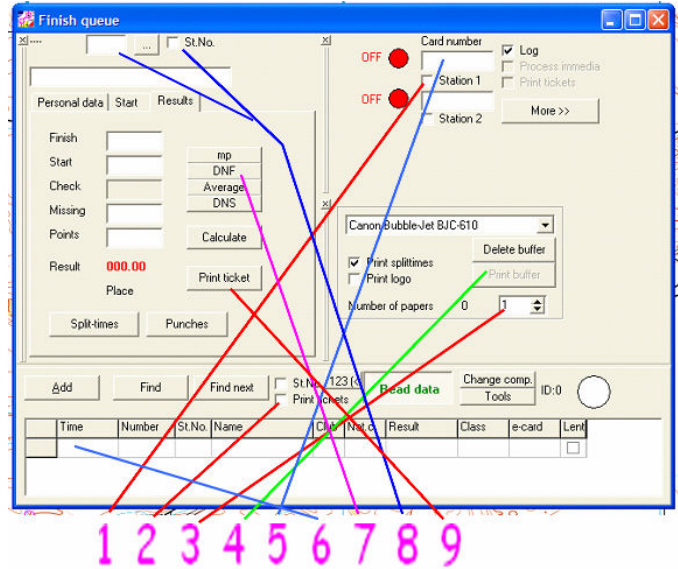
Finish queue

St.No.

Card number

OFF

Log

Station 1

Process immedia

OFF

Print tickets

Station 2

More >>

Personal data | Start | Results

Finish

Start

Check

Missing

Points

Result 000.00

Place

mp

DNF

Average

DNS

Calculate

Print ticket

Split-times

Punches

Canon Bubble-Jet BJC-610

Delete buffer

Print splittimes

Print logo

Print buffer

Number of papers 0 1

Add

Find

Find next

St.No. 123 (

Print tickets

Read data

Change comp.

Tools

ID:0

| Time | Number | St.No. | Name | Club | Nat.c. | Result | Class | e-card | Lent |
|---|---|---|---|---|---|---|---|---|---|
| | | | | | | | | | |

1 2 3 4 5 6 7 8 9